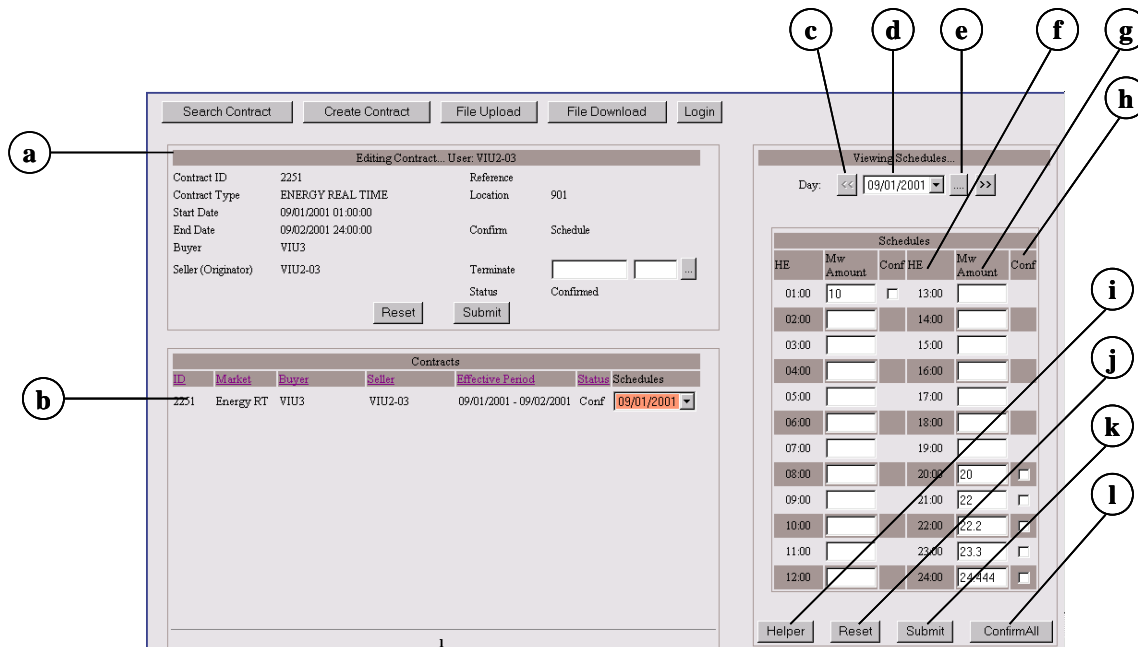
c d e f g h

Search Contract Create Contract File Upload File Download Login

a

Editing Contract... User: VIU2-03

Contract ID 2251 Reference
Contract Type ENERGY REAL TIME Location 901
Start Date 09/01/2001 01:00:00
End Date 09/02/2001 24:00:00 Confirm Schedule
Buyer VIU3
Seller (Originator) VIU2-03 Terminate ...
Status Confirmed

Reset Submit

Contracts

| ID | Market | Buyer | Seller | Effective Period | Status | Schedules |
|---|---|---|---|---|---|---|
| 2251 | Energy RT | VIU3 | VIU2-03 | 09/01/2001 - 09/02/2001 | Conf | 09/01/2001 |

b

Viewing Schedules...

Day: << 09/01/2001 ... >>

Schedules

| HE | Mw Amount | Conf | HE | Mw Amount | Conf |
|---|---|---|---|---|---|
| 01:00 | 10 | ☐ | 13:00 | | |
| 02:00 | | | 14:00 | | |
| 03:00 | | | 15:00 | | |
| 04:00 | | | 16:00 | | |
| 05:00 | | | 17:00 | | |
| 06:00 | | | 18:00 | | |
| 07:00 | | | 19:00 | | |
| 08:00 | | | 20:00 | 20 | ☐ |
| 09:00 | | | 21:00 | 22 | ☐ |
| 10:00 | | | 22:00 | 22.2 | ☐ |
| 11:00 | | | 23:00 | 23.3 | ☐ |
| 12:00 | | | 24:00 | 24.444 | ☐ |

i j k l

Helper Reset Submit ConfirmAll